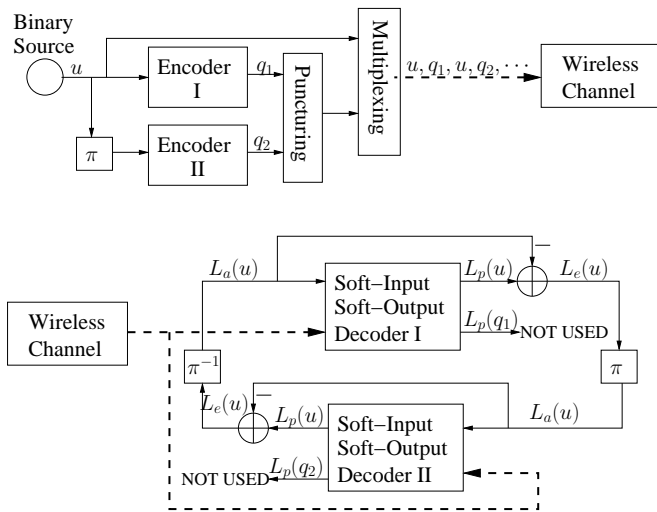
Binary Source

$u$

Encoder I

$q_1$

Encoder II

$q_2$

$\pi$

Puncturing

Multiplexing

$u, q_1, u, q_2, \cdots$

Wireless Channel

$L_a(u)$

Soft–Input Soft–Output Decoder I

$L_p(u)$

$-$

$L_e(u)$

$L_p(q_1)$

NOT USED

Wireless Channel

$\pi^{-1}$

$\pi$

$L_e(u)$

$-$

$L_p(u)$

$L_a(u)$

Soft–Input Soft–Output Decoder II

$L_p(q_2)$

NOT USED